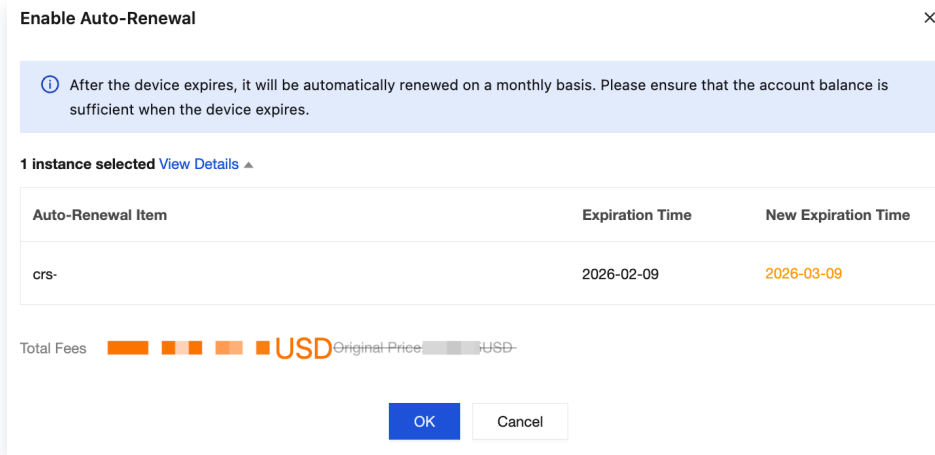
Enable Auto-Renewal

×

After the device expires, it will be automatically renewed on a monthly basis. Please ensure that the account balance is sufficient when the device expires.

1 instance selected View Details

| Auto-Renewal Item | Expiration Time | New Expiration Time |
|---|---|---|
| crs- | 2026-02-09 | 2026-03-09 |

Total Fees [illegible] USD Original Price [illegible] USD

OK

Cancel